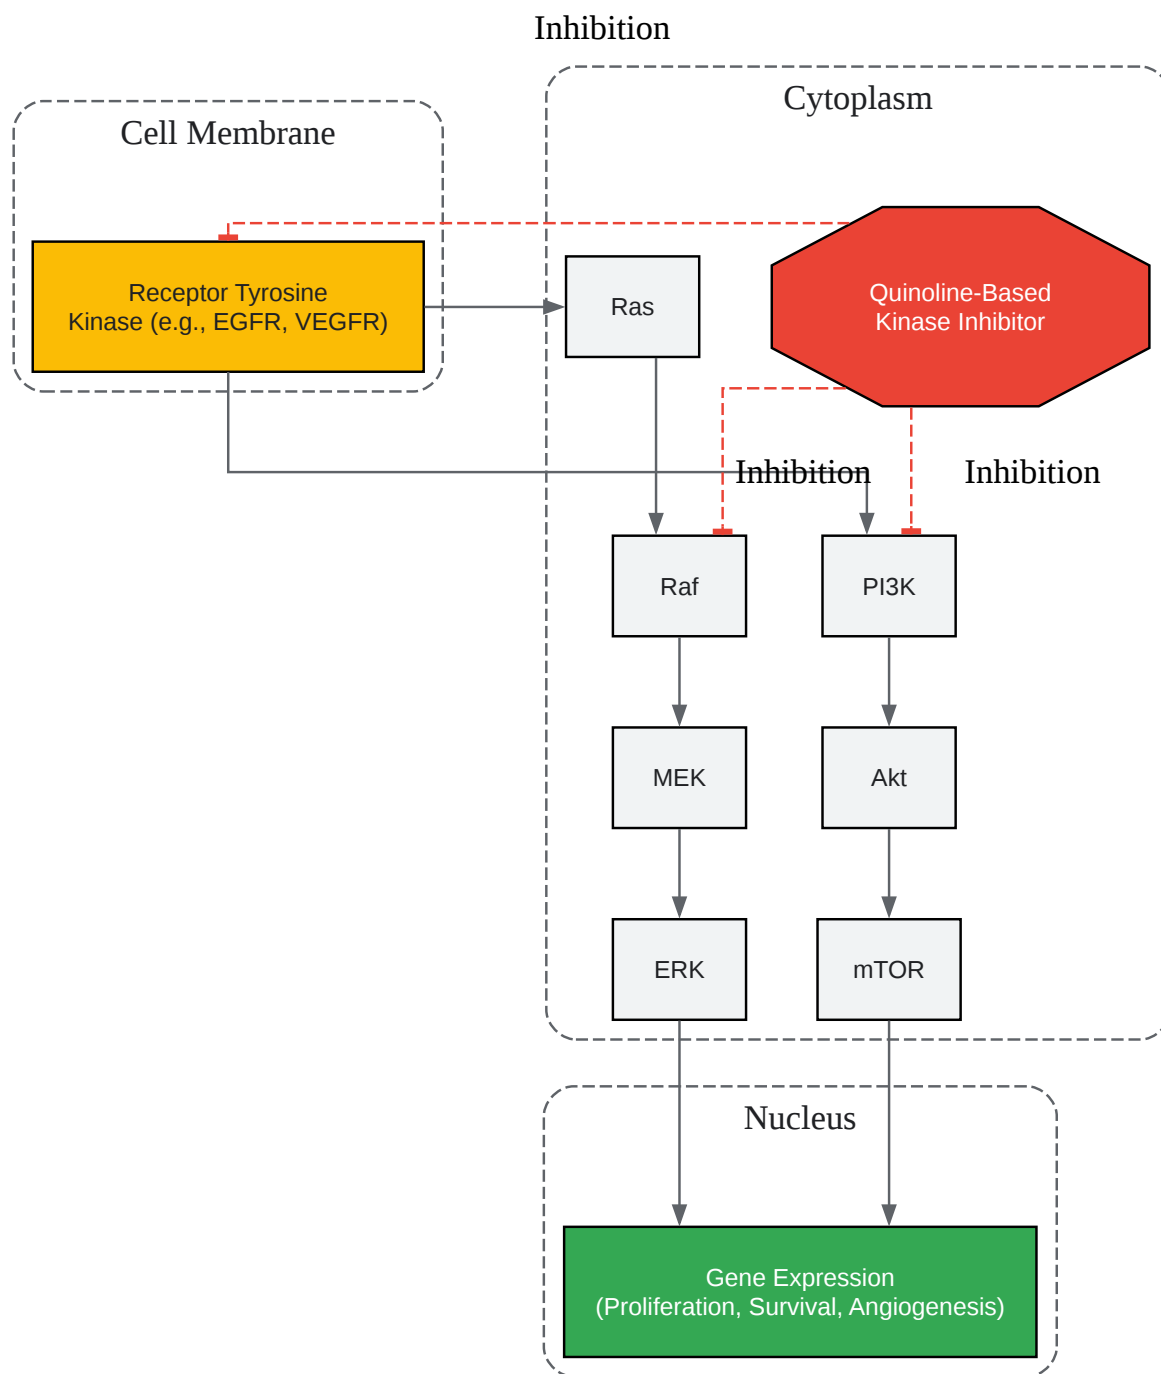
Inhibition

Cell Membrane

Receptor Tyrosine Kinase (e.g., EGFR, VEGFR)

Cytoplasm

Ras

Quinoline-Based Kinase Inhibitor

Inhibition

Inhibition

Raf

PI3K

MEK

Akt

ERK

mTOR

Nucleus

Gene Expression (Proliferation, Survival, Angiogenesis)